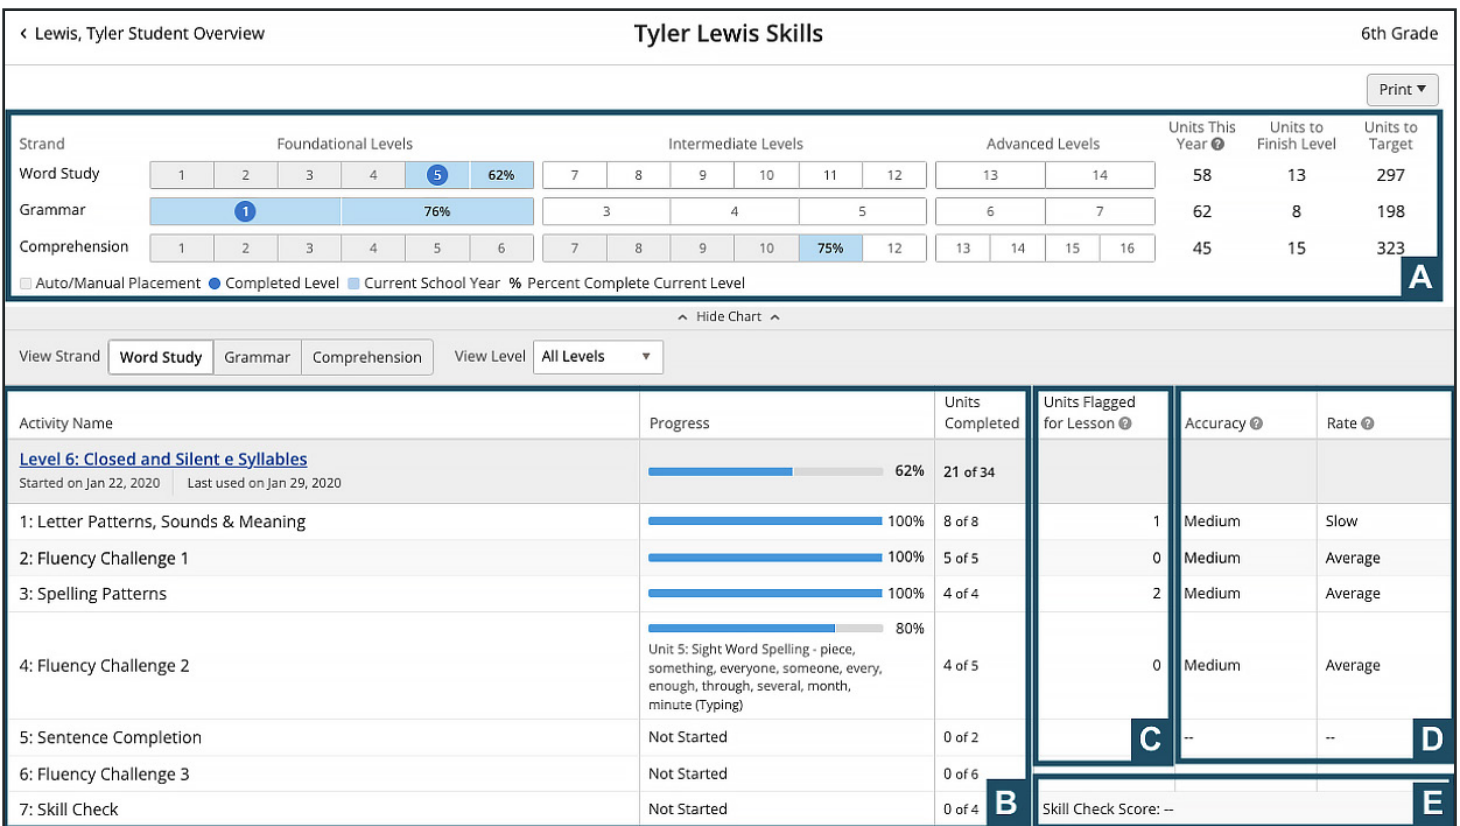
‹ Lewis, Tyler Student Overview

Tyler Lewis Skills

6th Grade

Print ▾

| Strand | Foundational Levels | Intermediate Levels | Advanced Levels | Units This Year | Units to Finish Level | Units to Target |
|---|---|---|---|---|---|---|
| Word Study | 1 2 3 4 5 62% | 7 8 9 10 11 12 | 13 14 | 58 | 13 | 297 |
| Grammar | 1 76% | 3 4 5 | 6 7 | 62 | 8 | 198 |
| Comprehension | 1 2 3 4 5 6 | 7 8 9 10 75% 12 | 13 14 15 16 | 45 | 15 | 323 |

Auto/Manual Placement ● Completed Level Current School Year % Percent Complete Current Level

A

^ Hide Chart ^

View Strand Word Study Grammar Comprehension View Level All Levels ▾

| Activity Name | Progress | Units Completed | Units Flagged for Lesson | Accuracy | Rate |
|---|---|---|---|---|---|
| Level 6: Closed and Silent e Syllables<br>Started on Jan 22, 2020 Last used on Jan 29, 2020 | 62% | 21 of 34 | | | |
| 1: Letter Patterns, Sounds & Meaning | 100% | 8 of 8 | 1 | Medium | Slow |
| 2: Fluency Challenge 1 | 100% | 5 of 5 | 0 | Medium | Average |
| 3: Spelling Patterns | 100% | 4 of 4 | 2 | Medium | Average |
| 4: Fluency Challenge 2 | 80%<br>Unit 5: Sight Word Spelling - piece, something, everyone, someone, every, enough, through, several, month, minute (Typing) | 4 of 5 | 0 | Medium | Average |
| 5: Sentence Completion | Not Started | 0 of 2 | | -- | -- |
| 6: Fluency Challenge 3 | Not Started | 0 of 6 | | | |
| 7: Skill Check | Not Started | 0 of 4 | Skill Check Score: -- | | |

B C D E